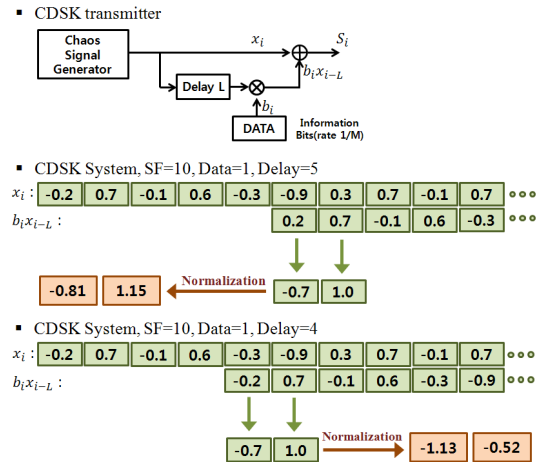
▪ CDSK transmitter

Chaos Signal Generator

$x_i$

$S_i$

$b_i x_{i-L}$

Delay L

$b_i$

DATA

Information Bits(rate 1/M)

▪ CDSK System, SF=10, Data=1, Delay=5

$x_i$ :

| -0.2 | 0.7 | -0.1 | 0.6 | -0.3 | -0.9 | 0.3 | 0.7 | -0.1 | 0.7 | ∘∘∘ |
|---|---|---|---|---|---|---|---|---|---|---|

$b_i x_{i-L}$ :

| 0.2 | 0.7 | -0.1 | 0.6 | -0.3 | ∘∘∘ |
|---|---|---|---|---|---|

-0.81 1.15 Normalization -0.7 1.0

▪ CDSK System, SF=10, Data=1, Delay=4

$x_i$ :

| -0.2 | 0.7 | -0.1 | 0.6 | -0.3 | -0.9 | 0.3 | 0.7 | -0.1 | 0.7 | ∘∘∘ |
|---|---|---|---|---|---|---|---|---|---|---|

$b_i x_{i-L}$ :

| -0.2 | 0.7 | -0.1 | 0.6 | -0.3 | -0.9 | ∘∘∘ |
|---|---|---|---|---|---|---|

-0.7 1.0 Normalization -1.13 -0.52